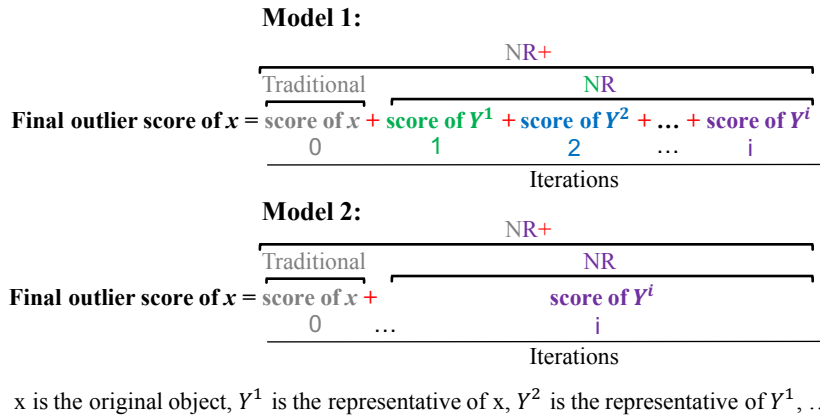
Model 1:

NR+

Traditional

NR

Final outlier score of $x$ = score of $x$ + score of $Y^1$ + score of $Y^2$ + … + score of $Y^i$

0 1 2 … i

Iterations

Model 2:

NR+

Traditional

NR

Final outlier score of $x$ = score of $x$ + score of $Y^i$

0 … i

Iterations

x is the original object, $Y^1$ is the representative of x, $Y^2$ is the representative of $Y^1$, …